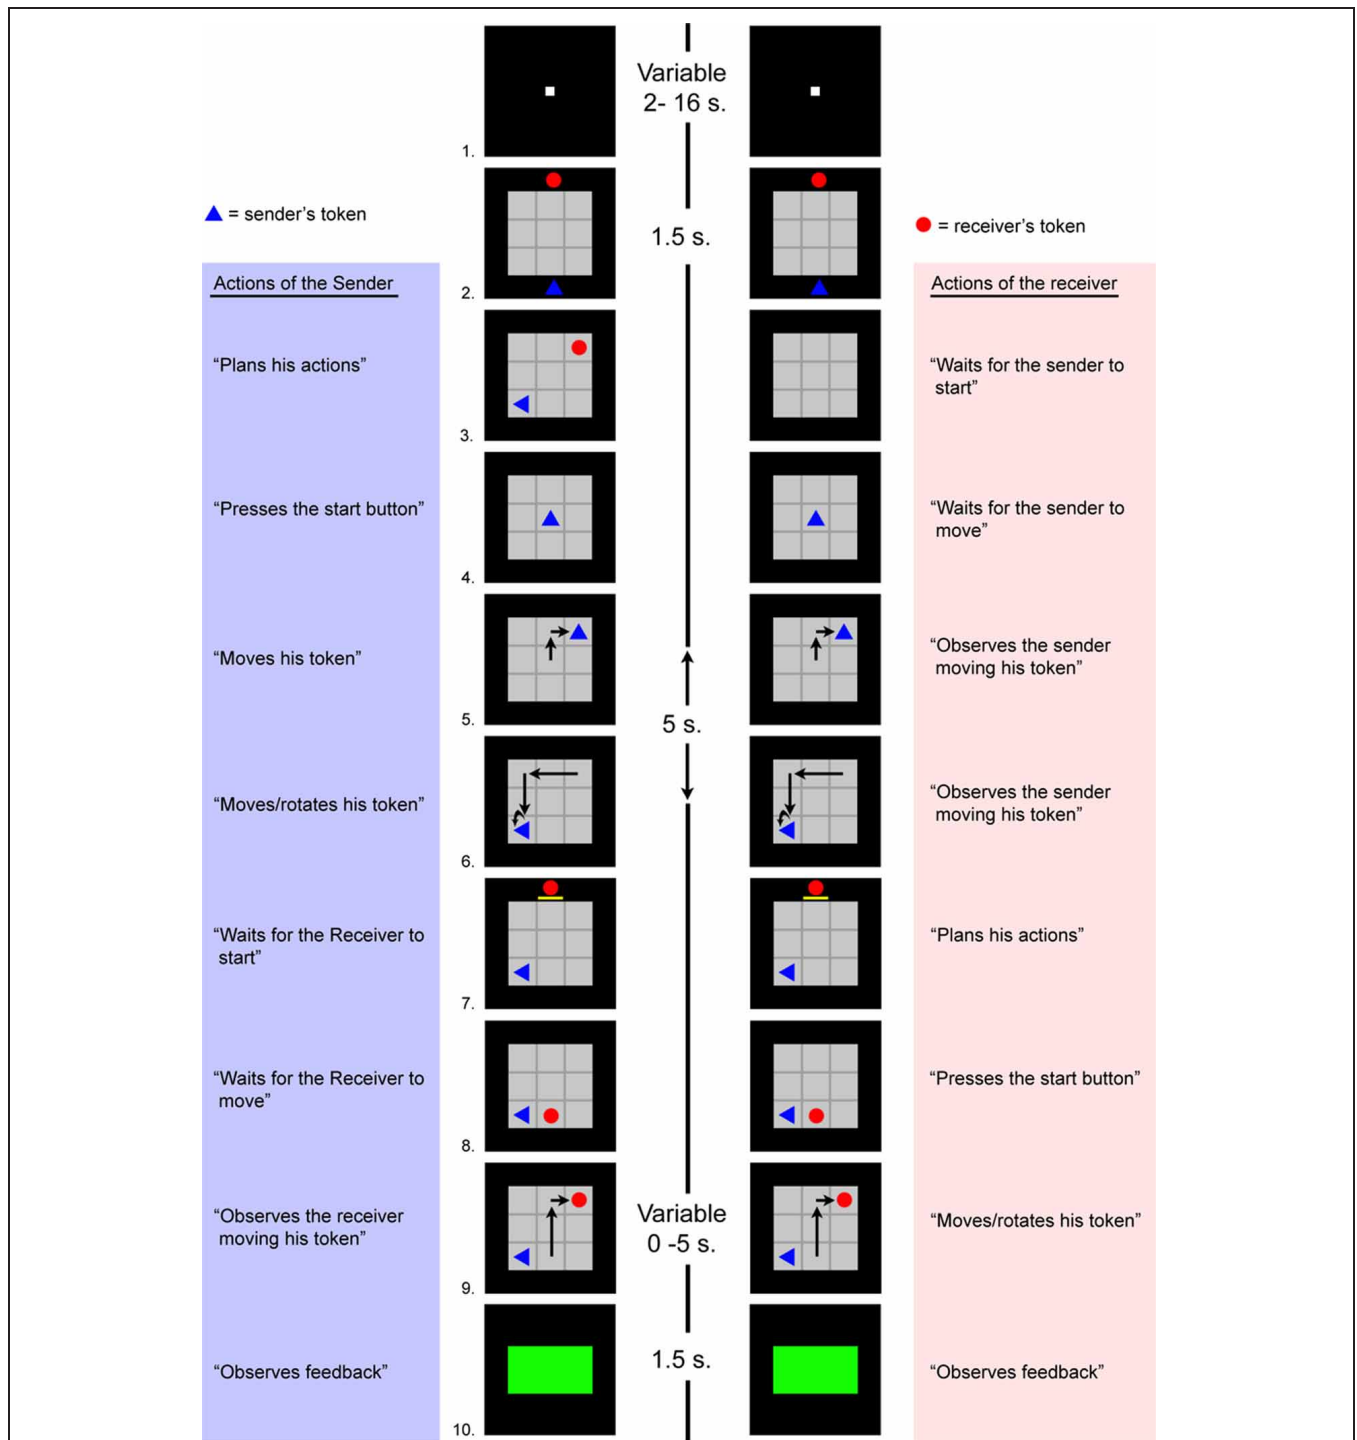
Variable
2- 16 s.

1.

= sender's token

1.5 s.

= receiver's token

2.

Actions of the Sender

Actions of the receiver

"Plans his actions"

"Waits for the sender to start"

3.

"Presses the start button"

"Waits for the sender to move"

4.

"Moves his token"

"Observes the sender moving his token"

5.

5 s.

"Moves/rotates his token"

"Observes the sender moving his token"

6.

"Waits for the Receiver to start"

"Plans his actions"

7.

"Waits for the Receiver to move"

"Presses the start button"

8.

"Observes the receiver moving his token"

Variable
0 -5 s.

"Moves/rotates his token"

9.

"Observes feedback"

1.5 s.

"Observes feedback"

10.